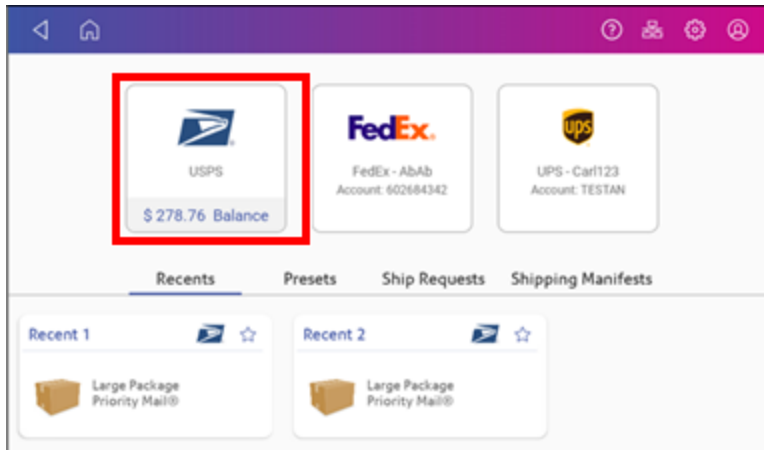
USPS

$ 278.76 Balance

FedEx

FedEx - AbAb
Account: 602684342

ups

UPS - Carl123
Account: TESTAN

Recents Presets Ship Requests Shipping Manifests

Recent 1

Large Package
Priority Mail®

Recent 2

Large Package
Priority Mail®